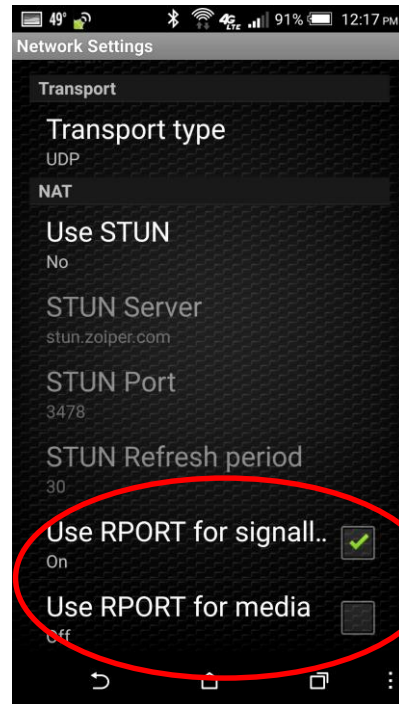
49° 91% 12:17 PM

Network Settings

Transport

Transport type

UDP

NAT

Use STUN

No

STUN Server

stun.zoiper.com

STUN Port

3478

STUN Refresh period

30

Use RPORT for signall..

On

Use RPORT for media

Off